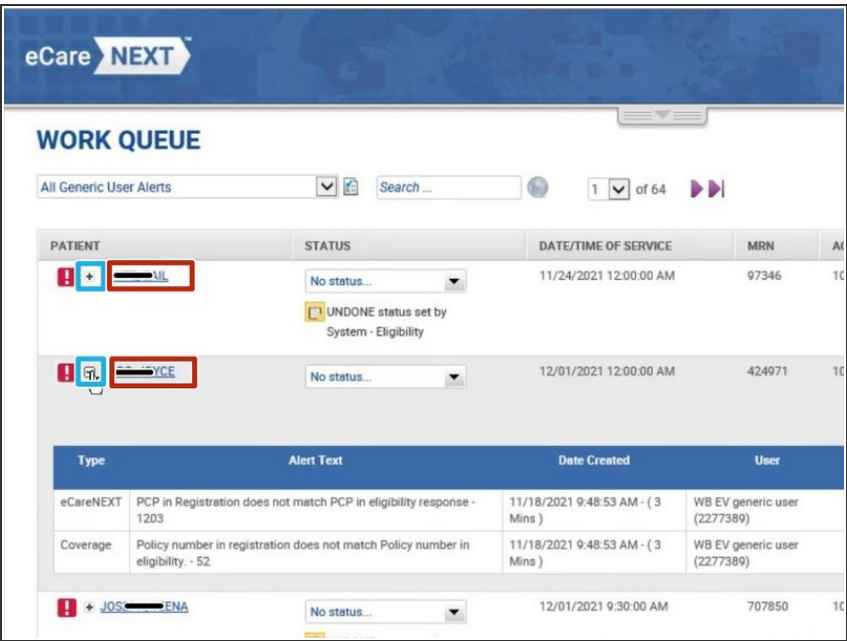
eCare NEXT™

WORK QUEUE

All Generic User Alerts

Search ...

1 of 64

| PATIENT | STATUS | DATE/TIME OF SERVICE | MRN | A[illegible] |
|---|---|---|---|---|
| ! + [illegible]AIL | No status... UNDONE status set by System - Eligibility | 11/24/2021 12:00:00 AM | 97346 | 1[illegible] |
| ! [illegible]YCE | No status... | 12/01/2021 12:00:00 AM | 424971 | 1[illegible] |

| Type | Alert Text | Date Created | User |
|---|---|---|---|
| eCareNEXT | PCP in Registration does not match PCP in eligibility response - 1203 | 11/18/2021 9:48:53 AM - ( 3 Mins ) | WB EV generic user (2277389) |
| Coverage | Policy number in registration does not match Policy number in eligibility. - 52 | 11/18/2021 9:48:53 AM - ( 3 Mins ) | WB EV generic user (2277389) |

| | | | | |
|---|---|---|---|---|
| ! + JOS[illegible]ENA | No status... | 12/01/2021 9:30:00 AM | 707850 | 1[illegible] |